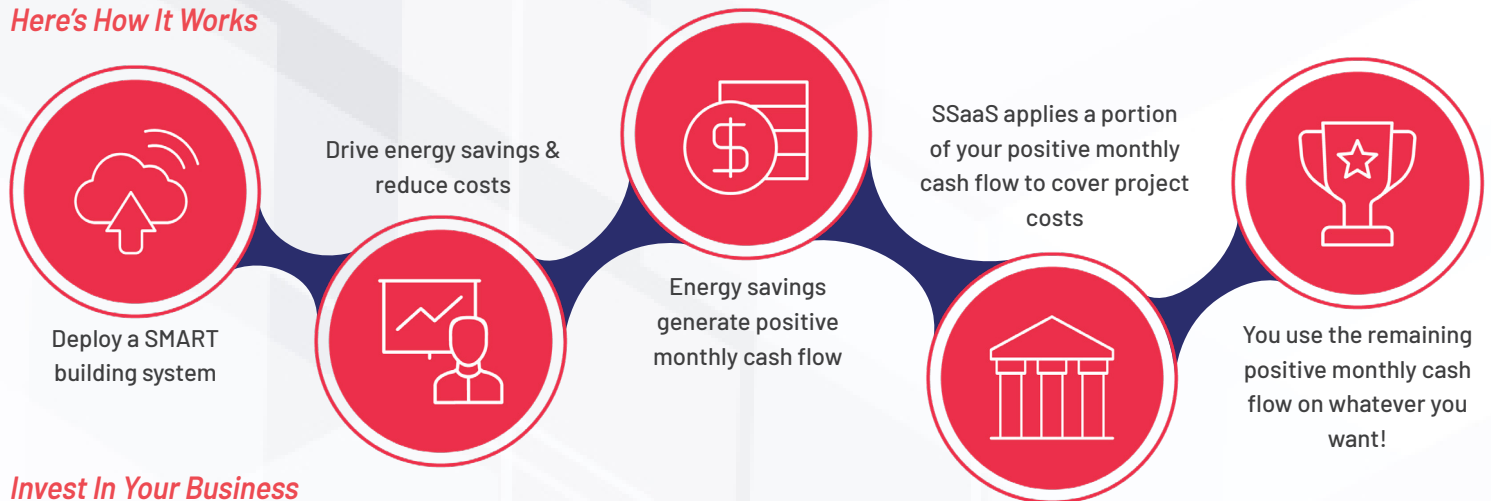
Here's How It Works

Deploy a SMART building system

Drive energy savings & reduce costs

Energy savings generate positive monthly cash flow

SSaaS applies a portion of your positive monthly cash flow to cover project costs

You use the remaining positive monthly cash flow on whatever you want!

Invest In Your Business